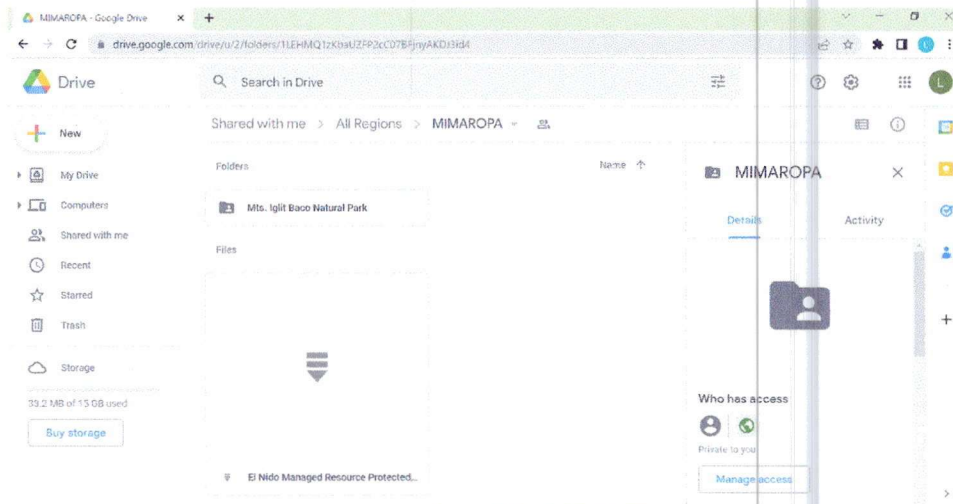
MIMAROPA - Google Drive
drive.google.com/drive/u/2/folders/1LEHMQ1zKbaUZFP2cC07BFjnyAKDt3id4

Drive
Search in Drive

New
My Drive
Computers
Shared with me
Recent
Starred
Trash
Storage
33.2 MB of 15 GB used
Buy storage

Shared with me > All Regions > MIMAROPA

Folders
Name ↑
Mts. Iglit Baco Natural Park
Files
El Nido Managed Resource Protected...

MIMAROPA
Details
Activity
Who has access
Private to you
Manage access